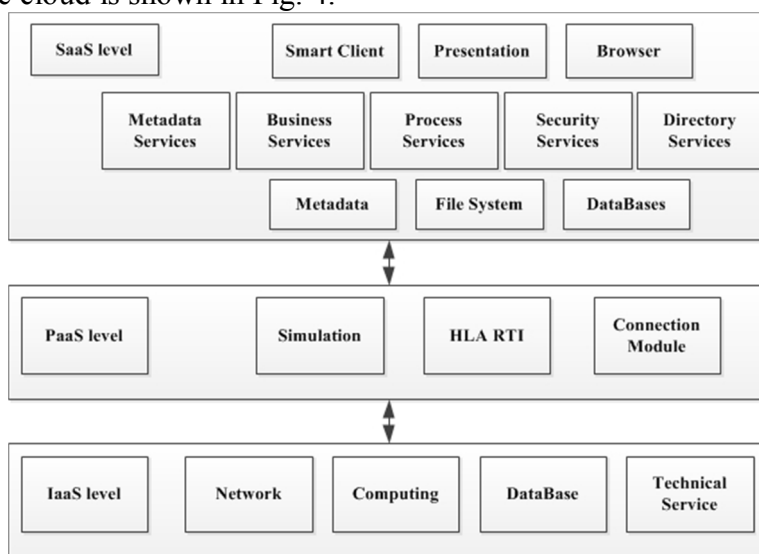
e cloud is shown in Fig. 4.

SaaS level

Smart Client

Presentation

Browser

Metadata Services

Business Services

Process Services

Security Services

Directory Services

Metadata

File System

DataBases

PaaS level

Simulation

HLA RTI

Connection Module

IaaS level

Network

Computing

DataBase

Technical Service